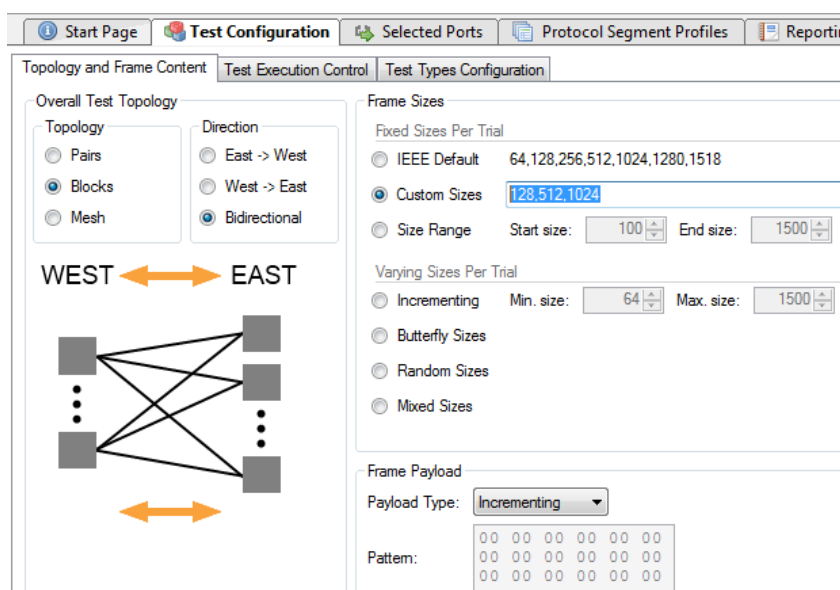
Start Page | Test Configuration | Selected Ports | Protocol Segment Profiles | Reportin

Topology and Frame Content | Test Execution Control | Test Types Configuration

Overall Test Topology

Topology
Pairs
Blocks
Mesh

Direction
East -> West
West -> East
Bidirectional

WEST EAST

Frame Sizes

Fixed Sizes Per Trial
IEEE Default 64,128,256,512,1024,1280,1518
Custom Sizes 128,512,1024
Size Range Start size: 100 End size: 1500

Varying Sizes Per Trial
Incrementing Min. size: 64 Max. size: 1500
Butterfly Sizes
Random Sizes
Mixed Sizes

Frame Payload
Payload Type: Incrementing
Pattern:
00 00 00 00 00 00
00 00 00 00 00 00
00 00 00 00 00 00